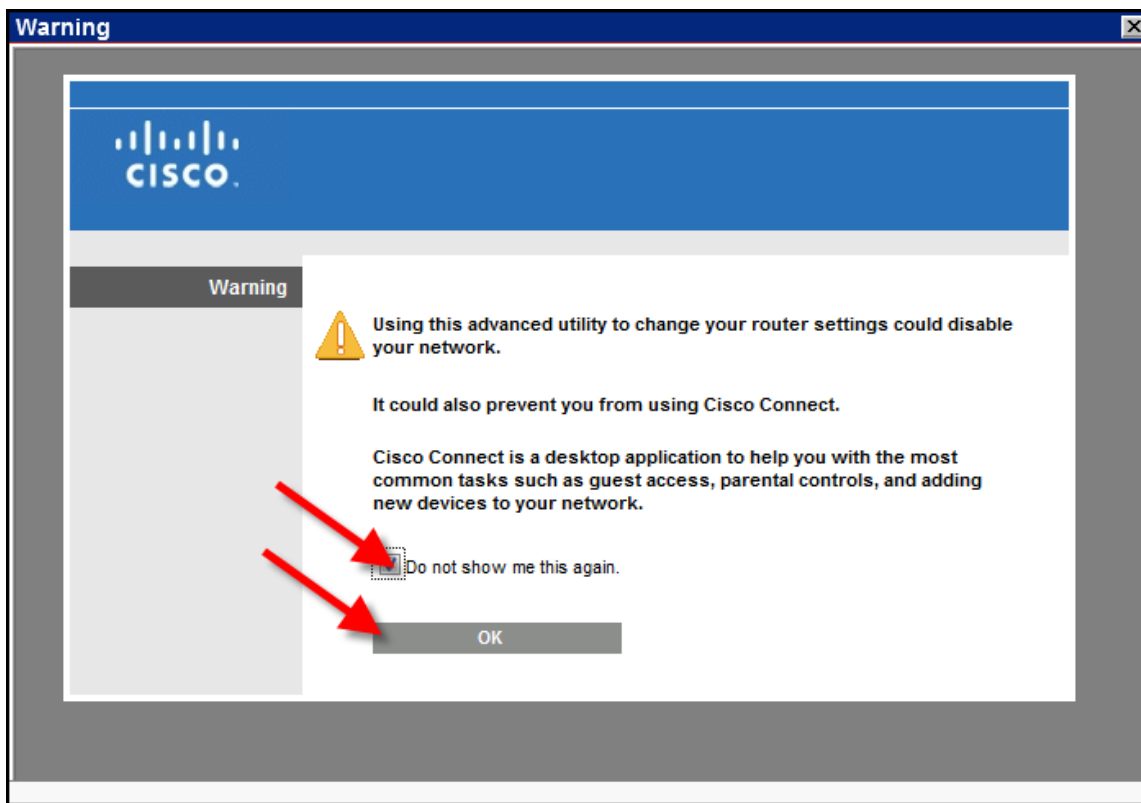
Warning

cisco

Warning

Using this advanced utility to change your router settings could disable your network.

It could also prevent you from using Cisco Connect.

Cisco Connect is a desktop application to help you with the most common tasks such as guest access, parental controls, and adding new devices to your network.

Do not show me this again.

OK